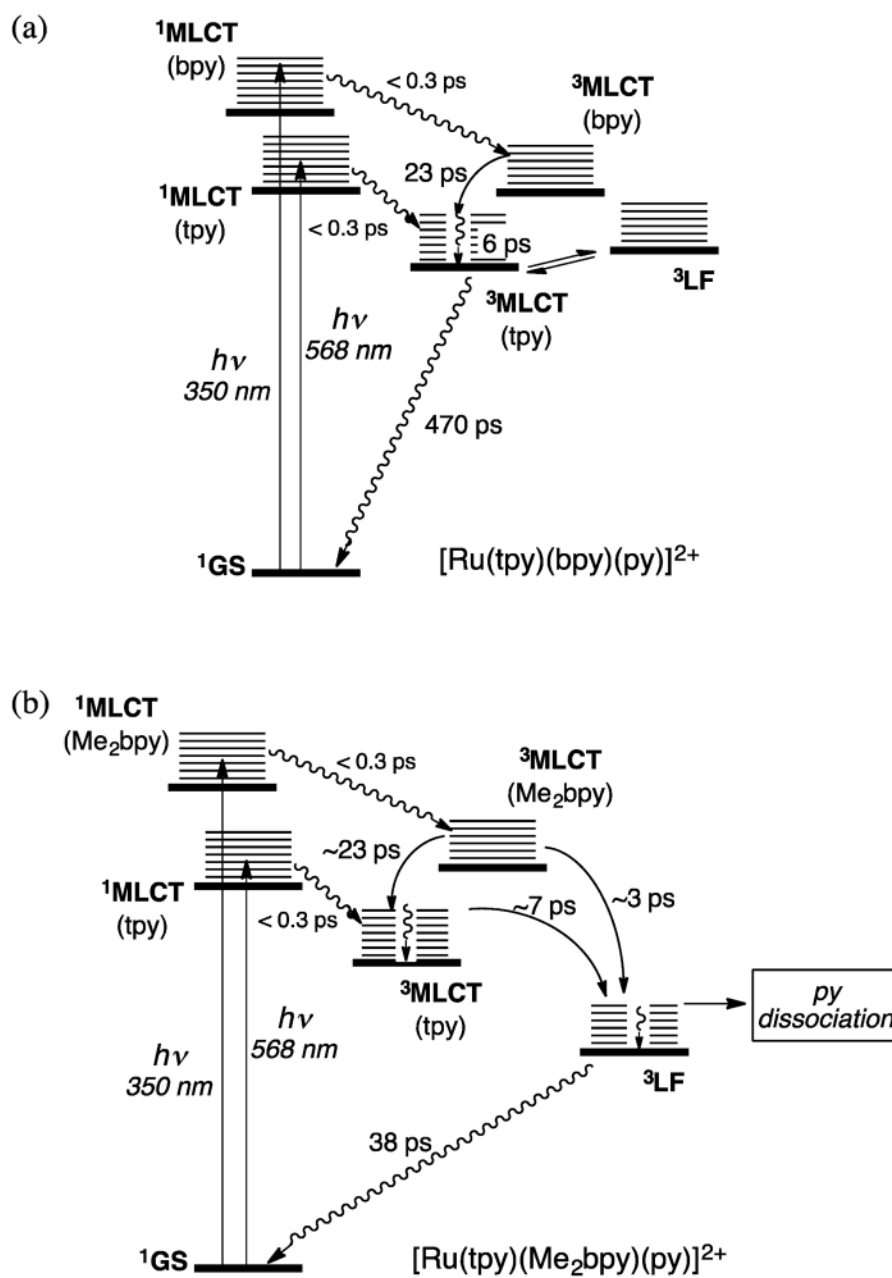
(a)

$^1$MLCT (bpy)

< 0.3 ps

$^3$MLCT (bpy)

23 ps

$^1$MLCT (tpy)

< 0.3 ps

6 ps

$^3$LF

$^3$MLCT (tpy)

$h\nu$ 568 nm

$h\nu$ 350 nm

470 ps

$^1$GS

$[Ru(tpy)(bpy)(py)]^{2+}$

(b)

$^1$MLCT ($Me_2$bpy)

< 0.3 ps

$^3$MLCT ($Me_2$bpy)

~23 ps

$^1$MLCT (tpy)

< 0.3 ps

~7 ps

~3 ps

$^3$MLCT (tpy)

py dissociation

$h\nu$ 568 nm

$h\nu$ 350 nm

$^3$LF

38 ps

$^1$GS

$[Ru(tpy)(Me_2bpy)(py)]^{2+}$